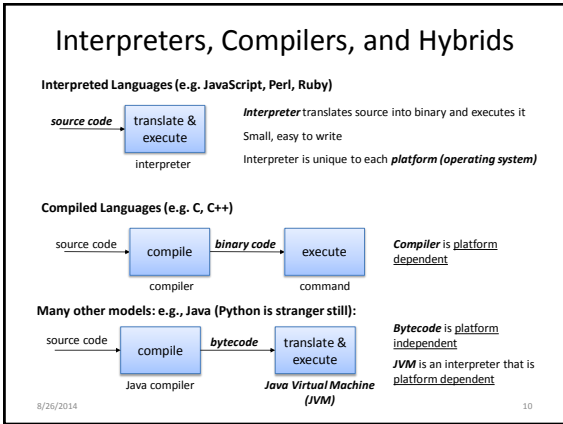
Interpreters, Compilers, and Hybrids

Interpreted Languages (e.g. JavaScript, Perl, Ruby)

source code

translate & execute

interpreter

Interpreter translates source into binary and executes it

Small, easy to write

Interpreter is unique to each platform (operating system)

Compiled Languages (e.g. C, C++)

source code

compile

compiler

binary code

execute

command

Compiler is platform dependent

Many other models: e.g., Java (Python is stranger still):

source code

compile

Java compiler

bytecode

translate & execute

Java Virtual Machine (JVM)

Bytecode is platform independent

JVM is an interpreter that is platform dependent

8/26/2014

10